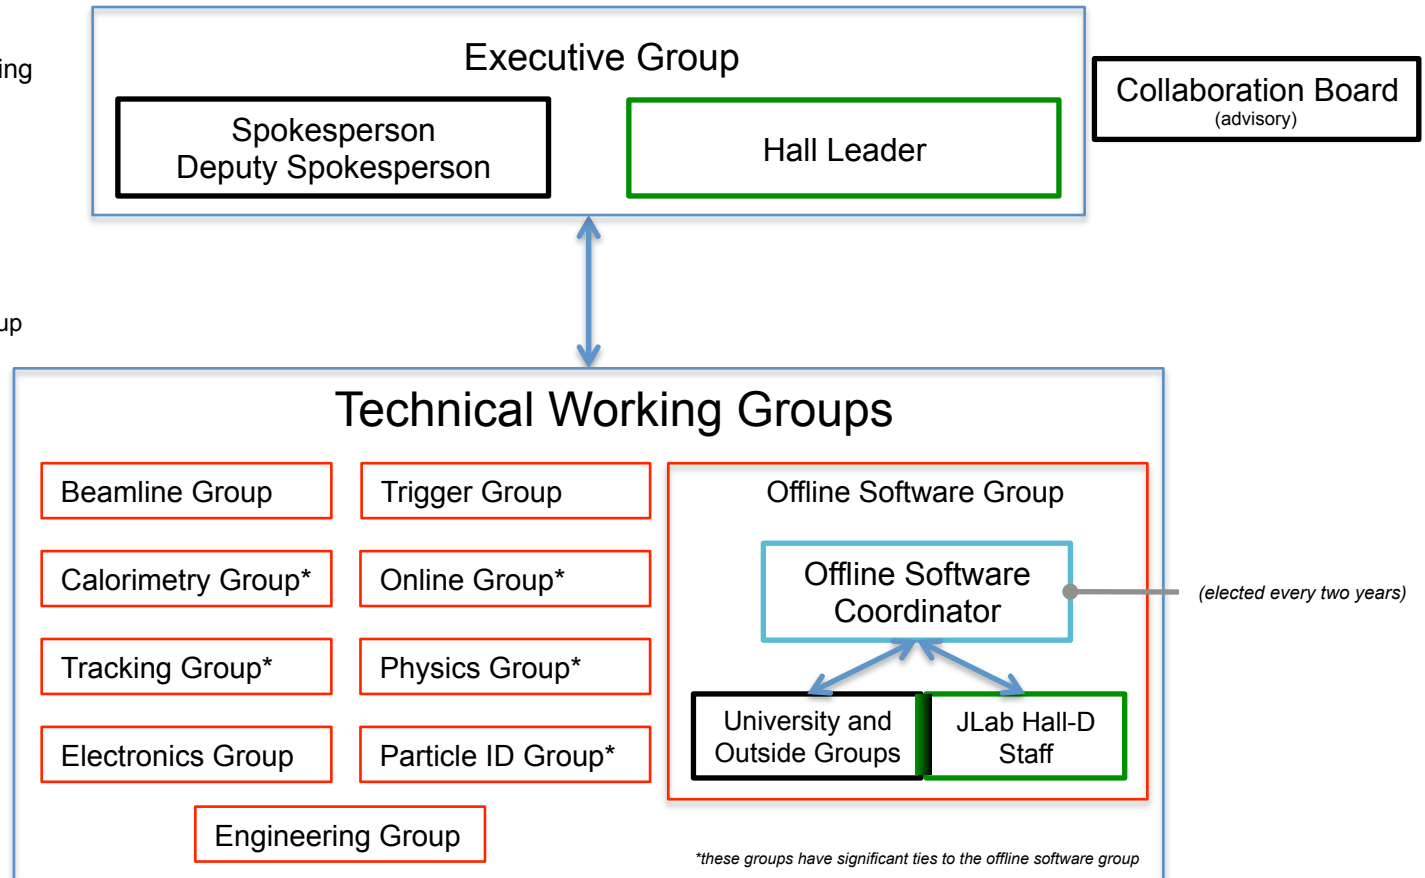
ing

up

Executive Group

Spokesperson
Deputy Spokesperson

Hall Leader

Collaboration Board
(advisory)

Technical Working Groups

Beamline Group

Trigger Group

Calorimetry Group*

Online Group*

Tracking Group*

Physics Group*

Electronics Group

Particle ID Group*

Engineering Group

Offline Software Group

Offline Software Coordinator

(elected every two years)

University and Outside Groups

JLab Hall-D Staff

*these groups have significant ties to the offline software group